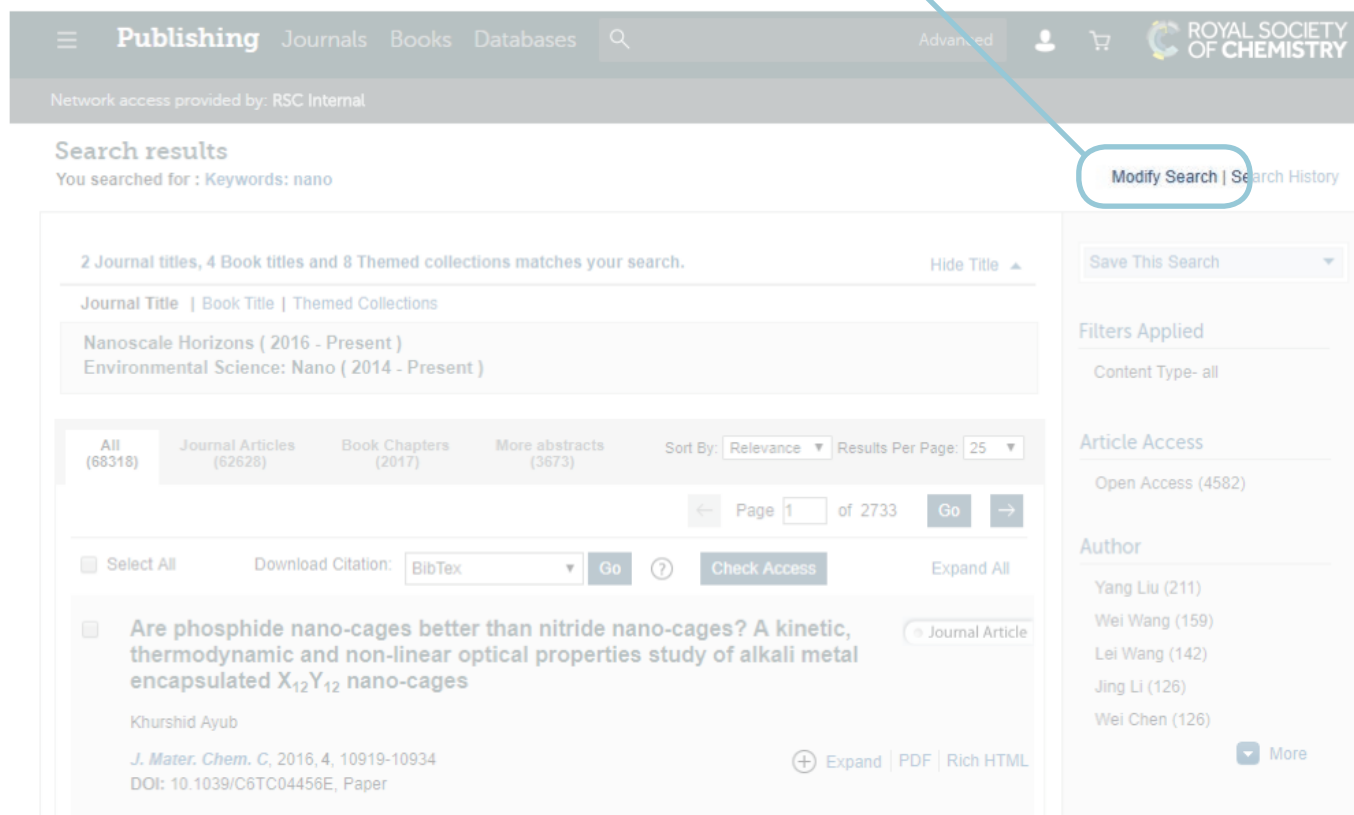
Publishing Journals Books Databases

Advanced

ROYAL SOCIETY OF CHEMISTRY

Network access provided by: RSC Internal

Search results
You searched for : Keywords: nano

Modify Search | Search History

2 Journal titles, 4 Book titles and 8 Themed collections matches your search.

Hide Title

Journal Title | Book Title | Themed Collections

Nanoscale Horizons ( 2016 - Present )
Environmental Science: Nano ( 2014 - Present )

Save This Search

Filters Applied

Content Type- all

Article Access

Open Access (4582)

Author

Yang Liu (211)
Wei Wang (159)
Lei Wang (142)
Jing Li (126)
Wei Chen (126)

More

All (68318) | Journal Articles (62628) | Book Chapters (2017) | More abstracts (3673)

Sort By: Relevance Results Per Page: 25

Page 1 of 2733 Go

Select All Download Citation: BibTex Go ? Check Access Expand All

Are phosphide nano-cages better than nitride nano-cages? A kinetic, thermodynamic and non-linear optical properties study of alkali metal encapsulated $X_{12}Y_{12}$ nano-cages

Journal Article

Khurshid Ayub

J. Mater. Chem. C, 2016, 4, 10919-10934
DOI: 10.1039/C6TC04456E, Paper

Expand | PDF | Rich HTML